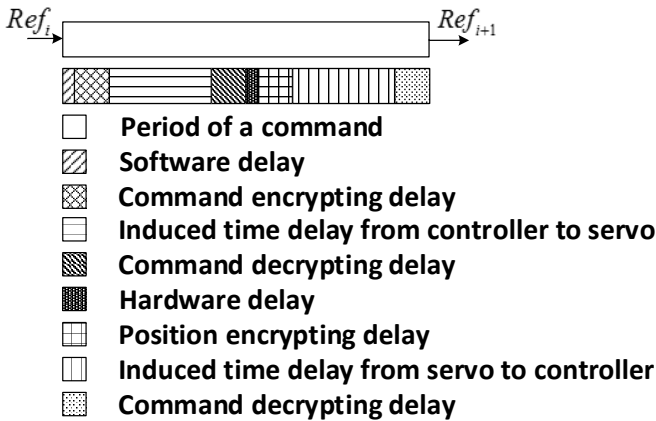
$Ref_i$

$Ref_{i+1}$

Period of a command

Software delay

Command encrypting delay

Induced time delay from controller to servo

Command decrypting delay

Hardware delay

Position encrypting delay

Induced time delay from servo to controller

Command decrypting delay